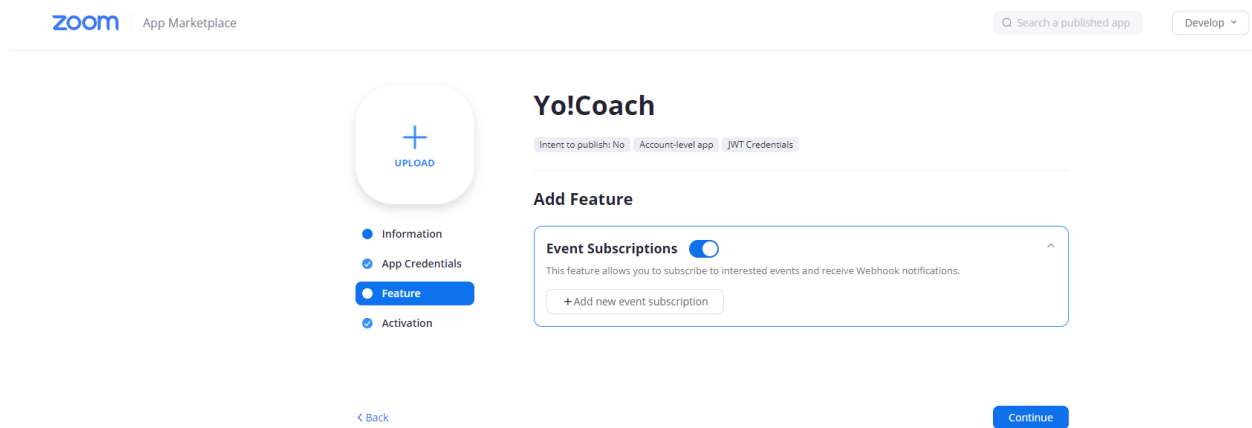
zoom App Marketplace

Search a published app

Develop

UPLOAD

Information
App Credentials
Feature
Activation

Yo!Coach

Intent to publish: No Account-level app JWT Credentials

Add Feature

Event Subscriptions

This feature allows you to subscribe to interested events and receive Webhook notifications.

+Add new event subscription

< Back

Continue